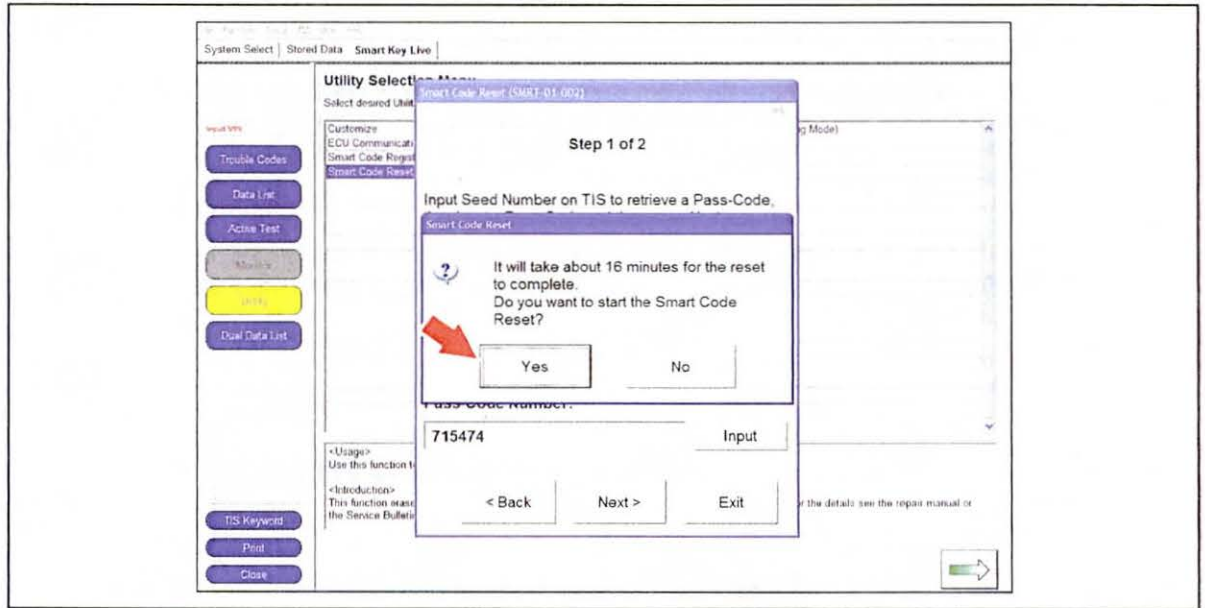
System Select | Stored Data | Smart Key Live

Utility Selection Menu
Select desired Utilit

Input VIN

Trouble Codes
Data List
Active Test
Monitor
Utility
Dual Data List

Customize
ECU Communicati
Smart Code Regist
Smart Code Reset

g Mode)

Smart Code Reset (SMRT-01-002)

Step 1 of 2

Input Seed Number on TIS to retrieve a Pass-Code,

Smart Code Reset

It will take about 16 minutes for the reset to complete.
Do you want to start the Smart Code Reset?

Yes
No

Pass-Code Number:

715474
Input

<Usage>
Use this function t

<Introduction>
This function erase
the Service Bulleti

r the details see the repair manual or

< Back
Next >
Exit

TIS Keyword
Print
Close